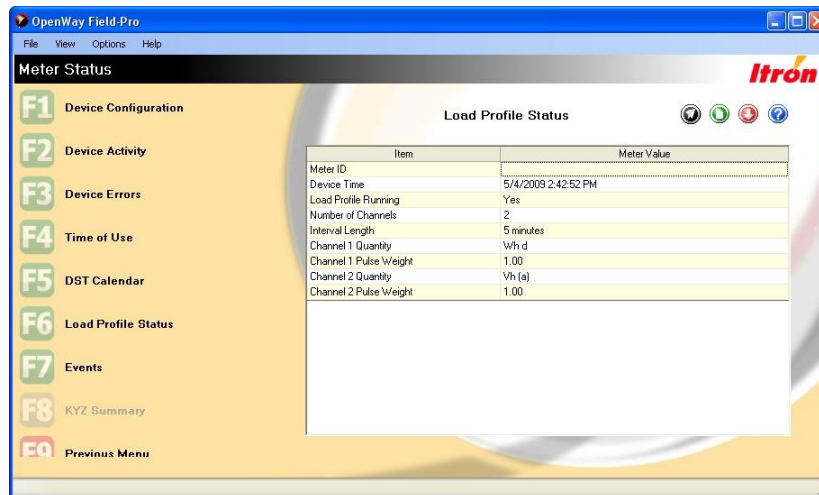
OpenWay Field-Pro

File View Options Help

Meter Status

Itron

F1 Device Configuration

F2 Device Activity

F3 Device Errors

F4 Time of Use

F5 DST Calendar

F6 Load Profile Status

F7 Events

F8 KYZ Summary

F9 Previous Menu

Load Profile Status

| Item | Meter Value |
|---|---|
| Meter ID | |
| Device Time | 5/4/2009 2:42:52 PM |
| Load Profile Running | Yes |
| Number of Channels | 2 |
| Interval Length | 5 minutes |
| Channel 1 Quantity | Wh d |
| Channel 1 Pulse Weight | 1.00 |
| Channel 2 Quantity | Vh (a) |
| Channel 2 Pulse Weight | 1.00 |